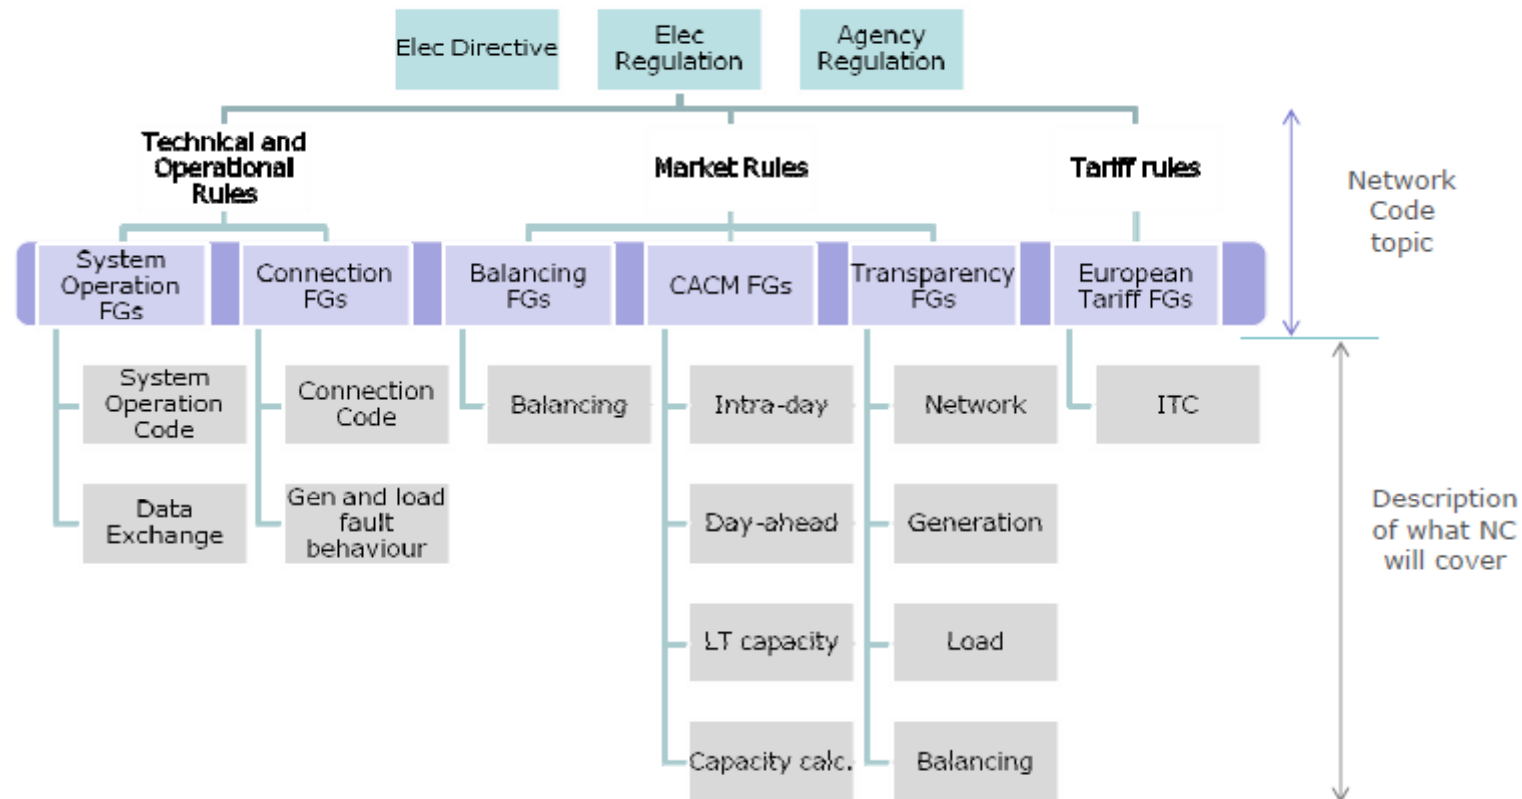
Elec Directive

Elec Regulation

Agency Regulation

Technical and Operational Rules

Market Rules

Tariff rules

Network Code topic

System Operation FGs

Connection FGs

Balancing FGs

CACM FGs

Transparency FGs

European Tariff FGs

System Operation Code

Data Exchange

Connection Code

Gen and load fault behaviour

Balancing

Intra-day

Day-ahead

LT capacity

Capacity calc.

Network

Generation

Load

Balancing

ITC

Description of what NC will cover